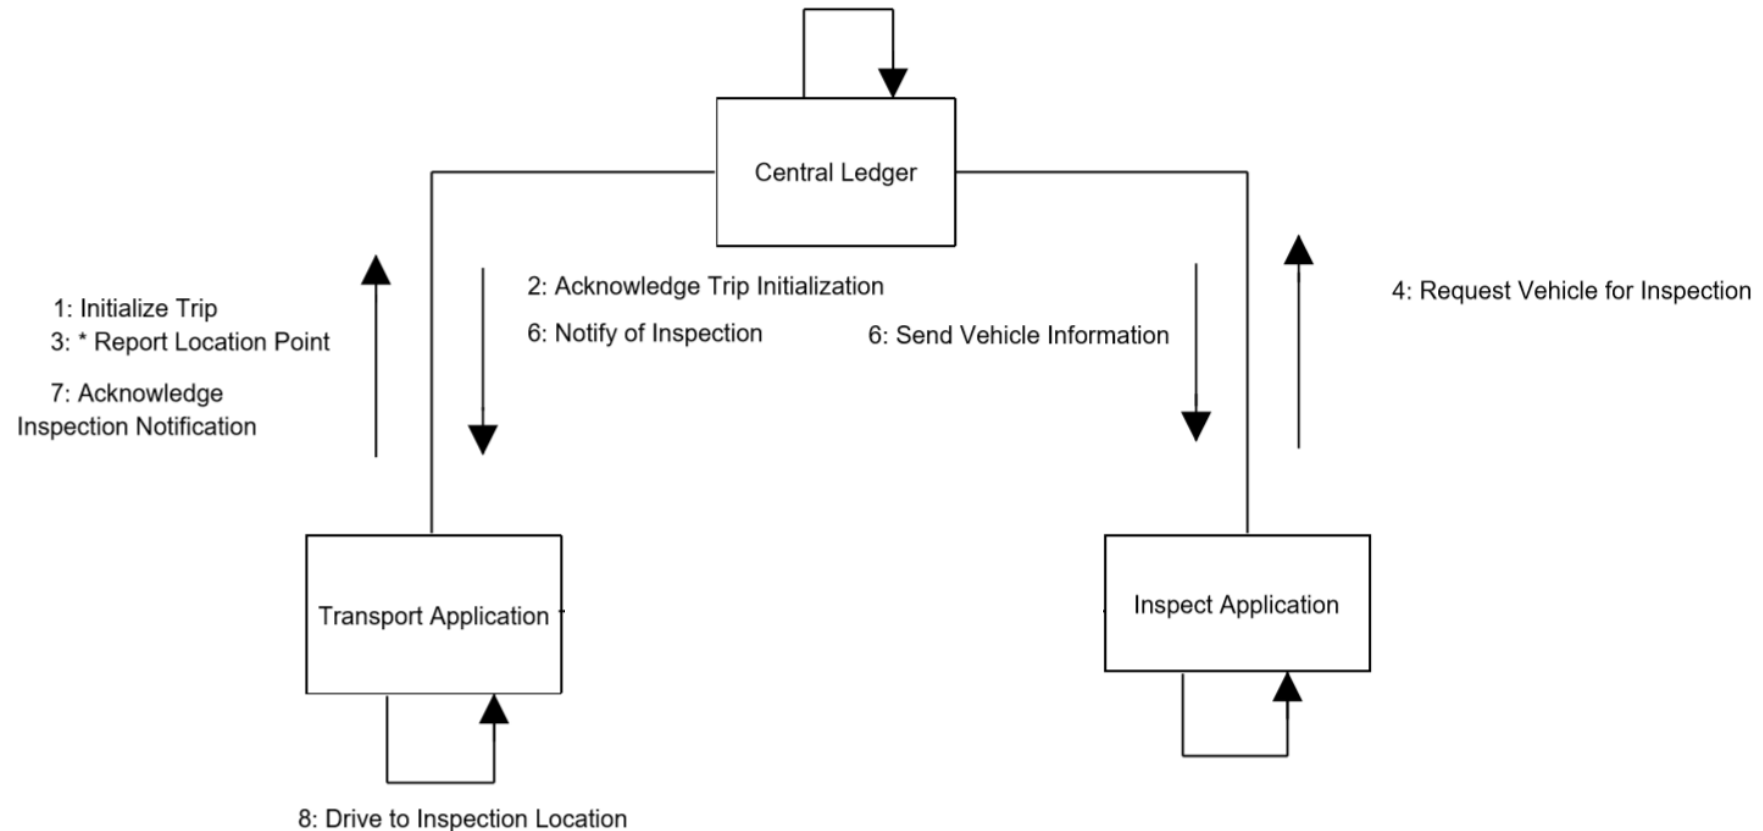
Central Ledger

1: Initialize Trip
3: * Report Location Point

7: Acknowledge
Inspection Notification

2: Acknowledge Trip Initialization

6: Notify of Inspection

6: Send Vehicle Information

4: Request Vehicle for Inspection

Transport Application

Inspect Application

8: Drive to Inspection Location